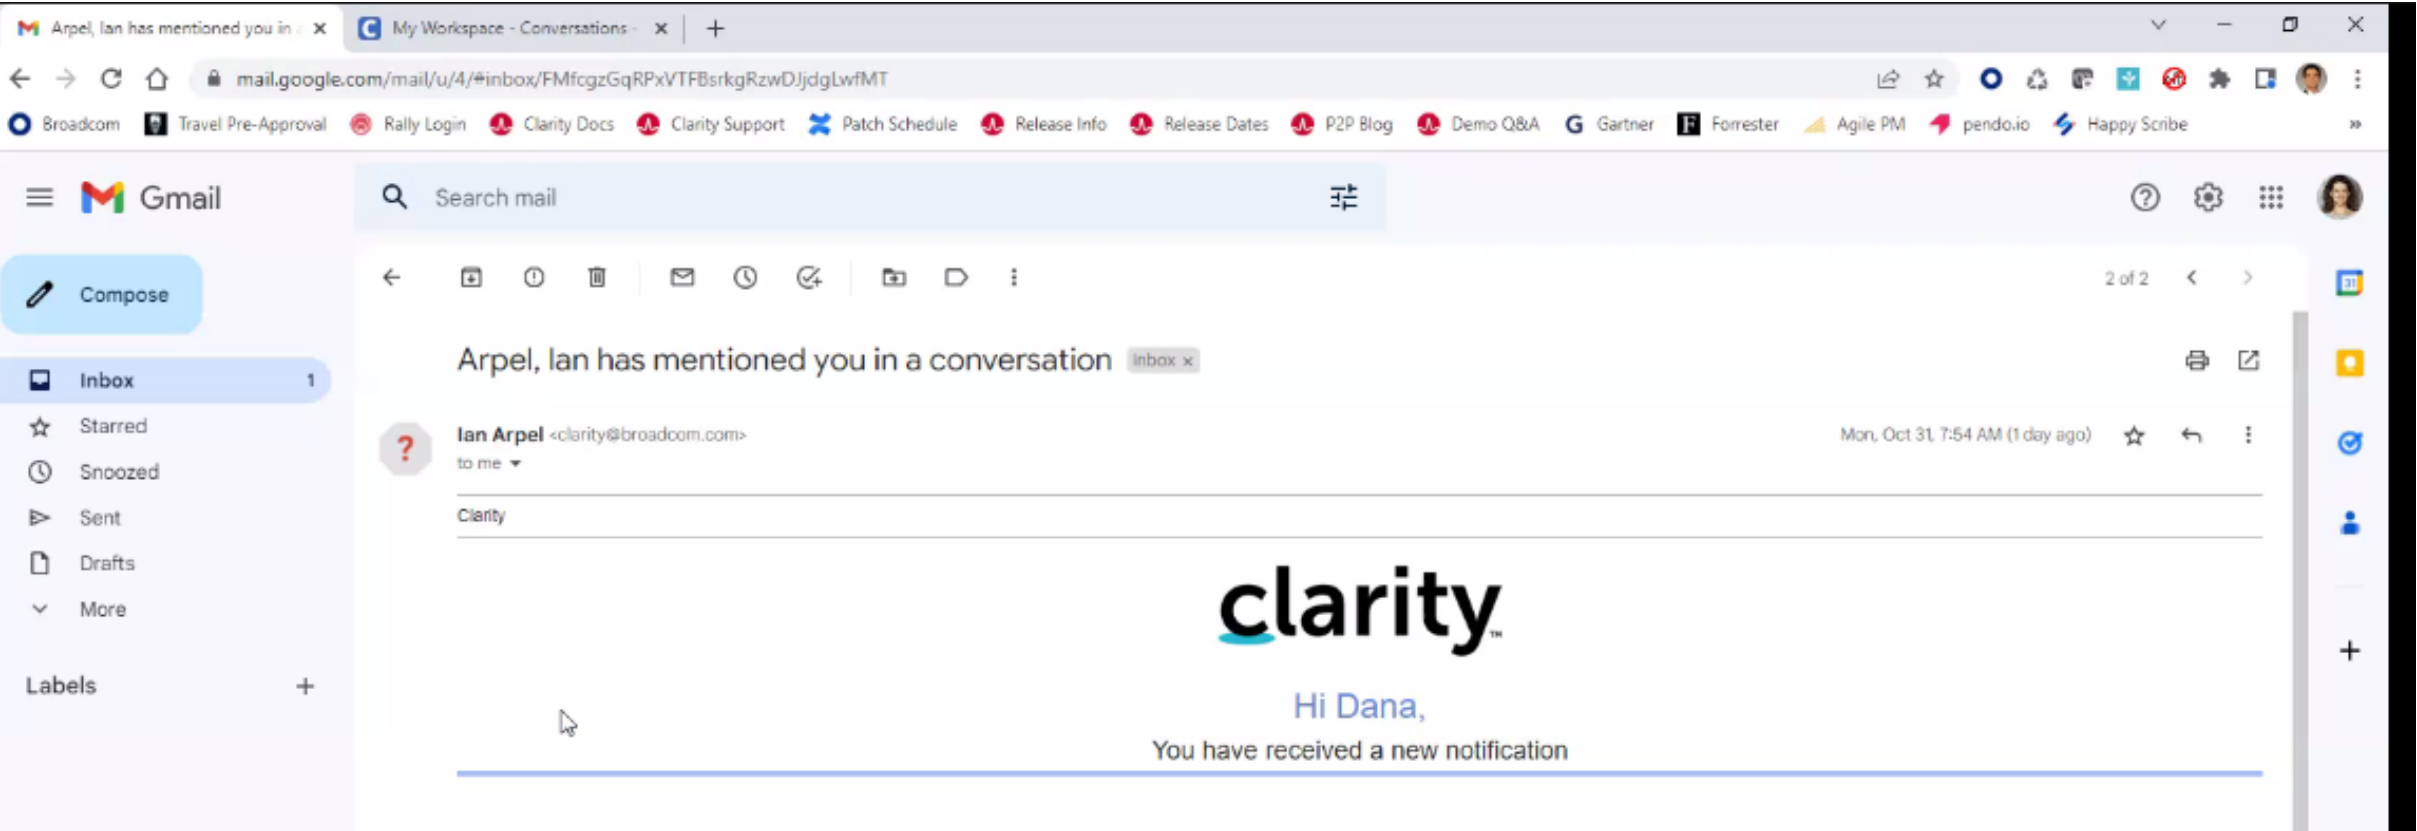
Arpel, Ian has mentioned you in a
My Workspace - Conversations -
mail.google.com/mail/u/4/#inbox/FMfcgzGqRPxVTFBsrkgRzwDJjdgLwfMT
Broadcom
Travel Pre-Approval
Rally Login
Clarity Docs
Clarity Support
Patch Schedule
Release Info
Release Dates
P2P Blog
Demo Q&A
Gartner
Forrester
Agile PM
pendo.io
Happy Scribe

Gmail
Search mail
Compose
Inbox 1
Starred
Snoozed
Sent
Drafts
More
Labels

2 of 2

Arpel, Ian has mentioned you in a conversation Inbox ×

Ian Arpel <clarity@broadcom.com>
to me
Mon, Oct 31, 7:54 AM (1 day ago)

Clarity

clarity

Hi Dana,
You have received a new notification